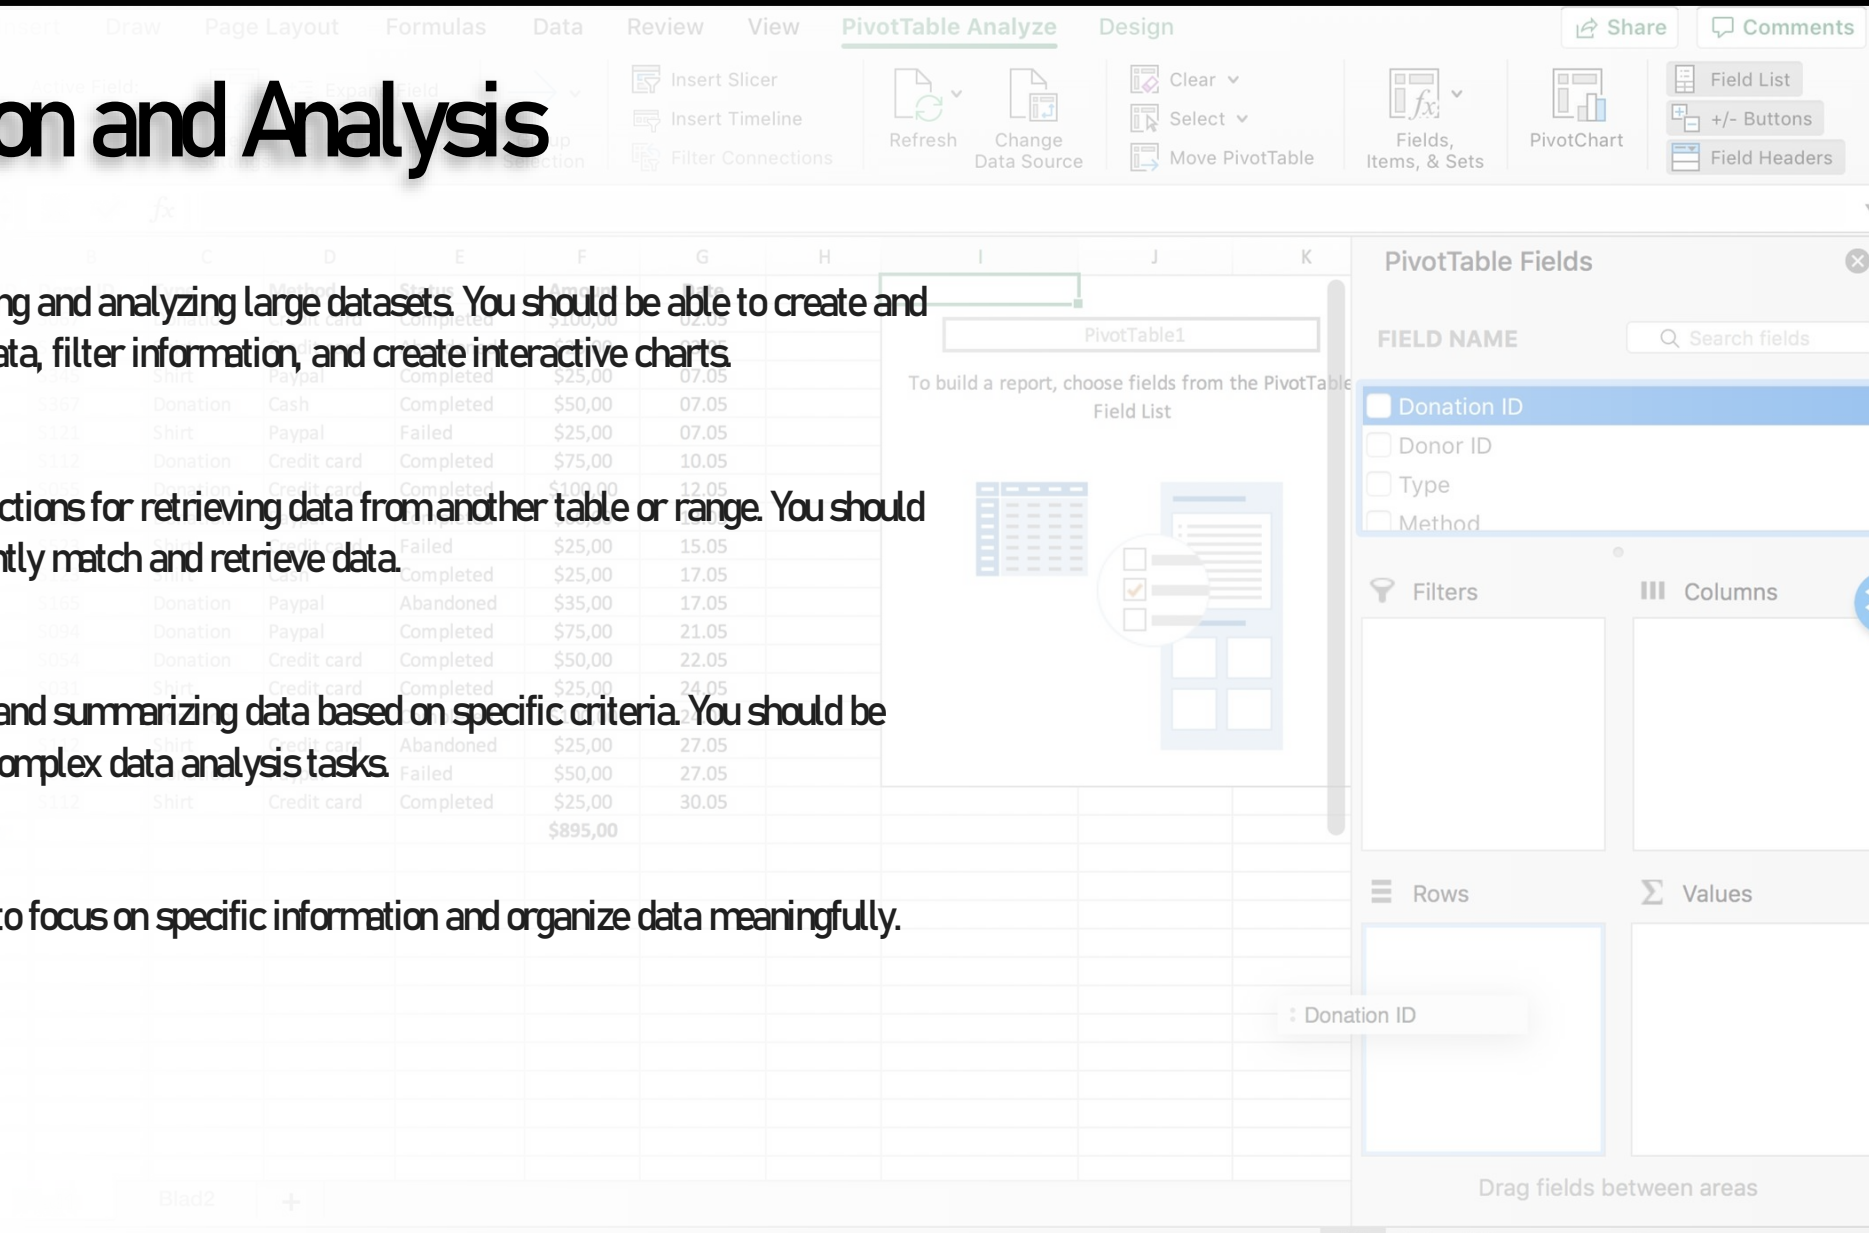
on and Analysis

ng and analyzing large datasets. You should be able to create and ata, filter information, and create interactive charts.

ctions for retrieving data from another table or range. You should ntly match and retrieve data.

and summarizing data based on specific criteria. You should be omplex data analysis tasks.

to focus on specific information and organize data meaningfully.

Draw Page Layout Formulas Data Review View PivotTable Analyze Design

Share Comments

Insert Slicer
Insert Timeline
Filter Connections
Refresh
Change Data Source
Clear
Select
Move PivotTable
Fields, Items, & Sets
PivotChart
Field List
+/- Buttons
Field Headers

| B | C | D | E | F | G | H | I | J | K |
|---|---|---|---|---|---|---|---|---|---|
| | | | | $25,00 | 07.05 | | | | |
| | Donation | Cash | Completed | $50,00 | 07.05 | | | | |
| | Shirt | Paypal | Failed | $25,00 | 07.05 | | | | |
| | Donation | Credit card | Completed | $75,00 | 10.05 | | | | |
| | | | Failed | $25,00 | 15.05 | | | | |
| | | | Completed | $25,00 | 17.05 | | | | |
| | Donation | Paypal | Abandoned | $35,00 | 17.05 | | | | |
| | Donation | Paypal | Completed | $75,00 | 21.05 | | | | |
| | Donation | Credit card | Completed | $50,00 | 22.05 | | | | |
| | | | Abandoned | $25,00 | 27.05 | | | | |
| | | | Failed | $50,00 | 27.05 | | | | |
| | Shirt | Credit card | Completed | $25,00 | 30.05 | | | | |
| | | | | $895,00 | | | | | |

PivotTable1
To build a report, choose fields from the PivotTable Field List

PivotTable Fields
FIELD NAME
Search fields
Donation ID
Donor ID
Type
Method
Filters
Columns
Rows
Values
Donation ID
Drag fields between areas
Blad2